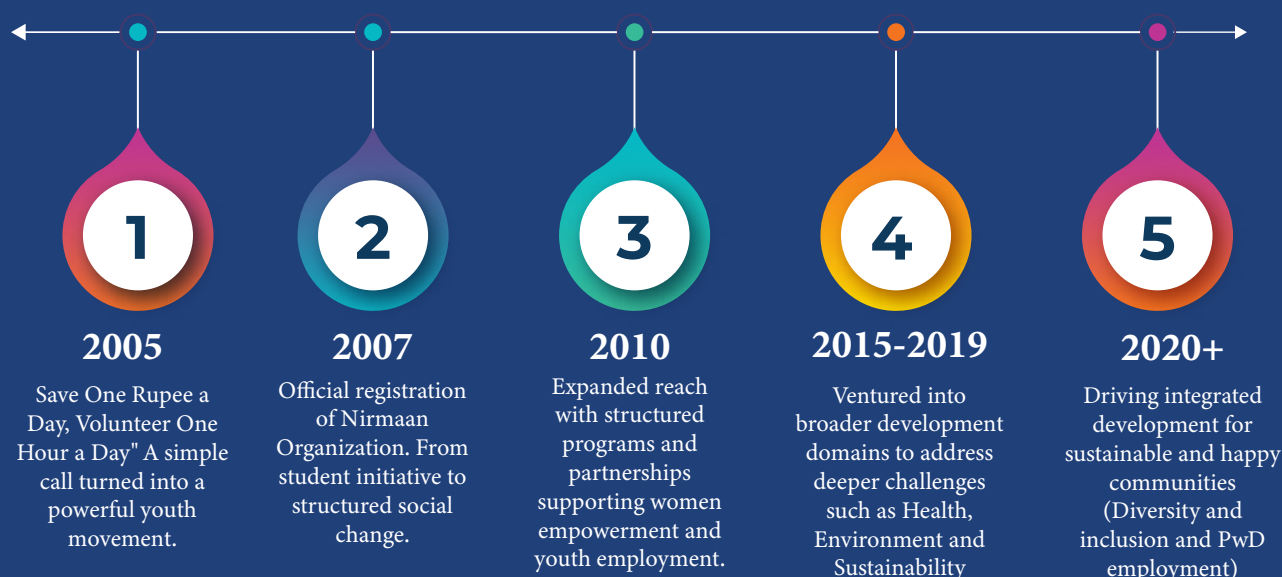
1

2005

Save One Rupee a Day, Volunteer One Hour a Day" A simple call turned into a powerful youth movement.

2

2007

Official registration of Nirmaan Organization. From student initiative to structured social change.

3

2010

Expanded reach with structured programs and partnerships supporting women empowerment and youth employment.

4

2015-2019

Ventured into broader development domains to address deeper challenges such as Health, Environment and Sustainability

5

2020+

Driving integrated development for sustainable and happy communities (Diversity and inclusion and PwD employment)